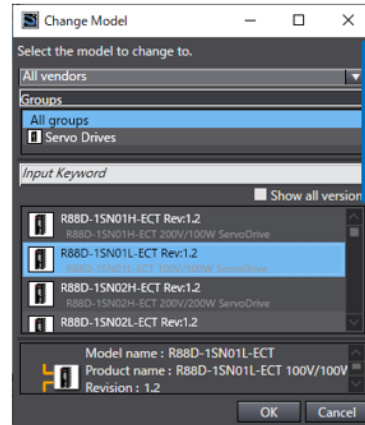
Change Model

Select the model to change to.

All vendors

Groups

All groups

Servo Drives

Input Keyword

Show all version

R88D-1SN01H-ECT Rev:1.2
R88D-1SN01H-ECT 200V/100W ServoDrive

R88D-1SN01L-ECT Rev:1.2
R88D-1SN01L-ECT 100V/100W ServoDrive

R88D-1SN02H-ECT Rev:1.2
R88D-1SN02H-ECT 200V/200W ServoDrive

R88D-1SN02L-ECT Rev:1.2

Model name : R88D-1SN01L-ECT
Product name : R88D-1SN01L-ECT 100V/100W
Revision : 1.2

OK

Cancel